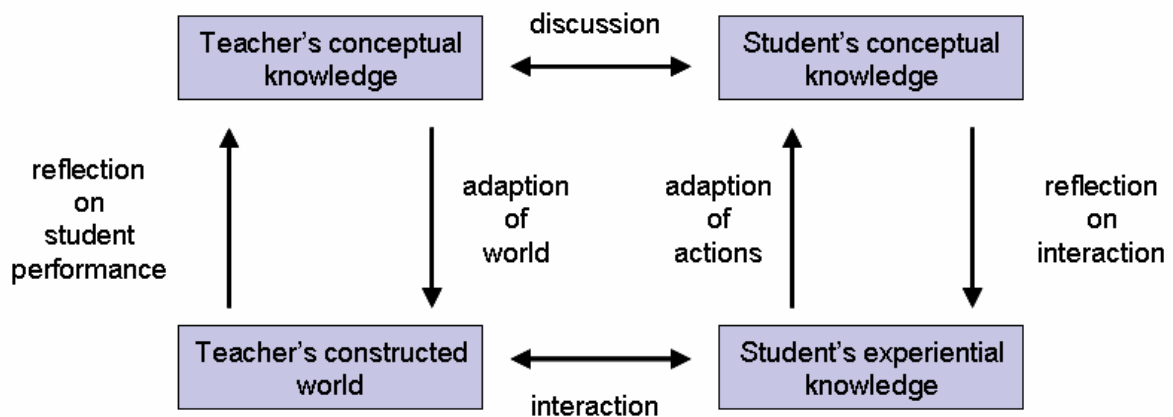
Teacher's conceptual knowledge

discussion

Student's conceptual knowledge

reflection on student performance

adaption of world

adaption of actions

reflection on interaction

Teacher's constructed world

Student's experiential knowledge

interaction